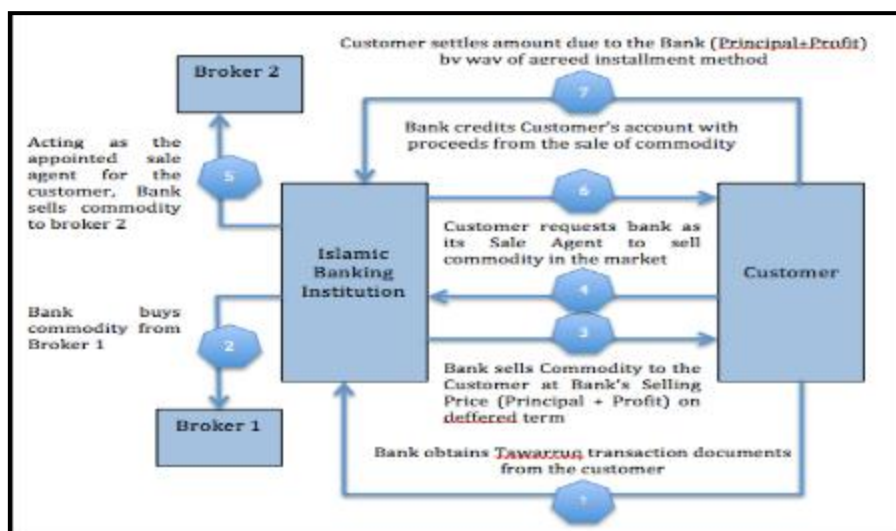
Customer settles amount due to the Bank (Principal+Profit) by way of agreed installment method

Broker 2

7

Bank credits Customer's account with proceeds from the sale of commodity

Acting as the appointed sale agent for the customer, Bank sells commodity to broker 2

5

6

Customer requests bank as its Sale Agent to sell commodity in the market

Islamic Banking Institution

Customer

Bank buys commodity from Broker 1

4

3

2

Bank sells Commodity to the Customer at Bank's Selling Price (Principal + Profit) on deffered term

Broker 1

Bank obtains Tawarruq transaction documents from the customer

1